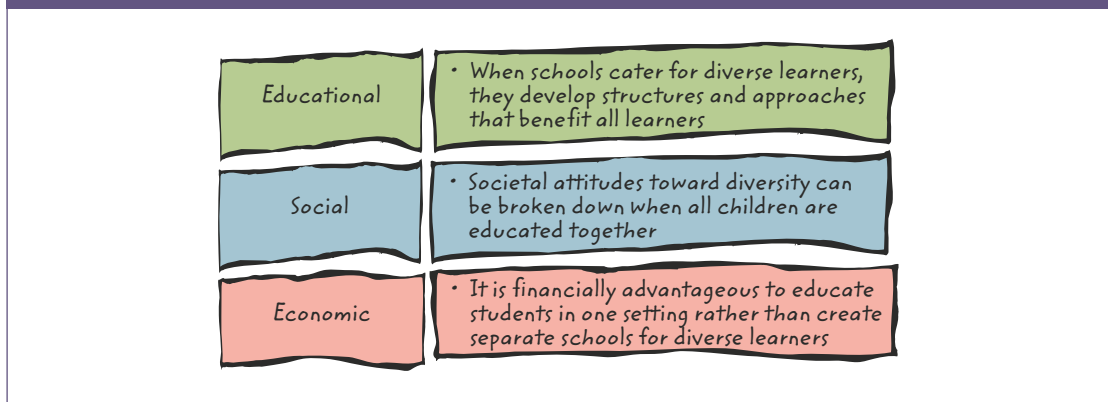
| | |
|---|---|
| Educational | • When schools cater for diverse learners, they develop structures and approaches that benefit all learners |
| Social | • Societal attitudes toward diversity can be broken down when all children are educated together |
| Economic | • It is financially advantageous to educate students in one setting rather than create separate schools for diverse learners |